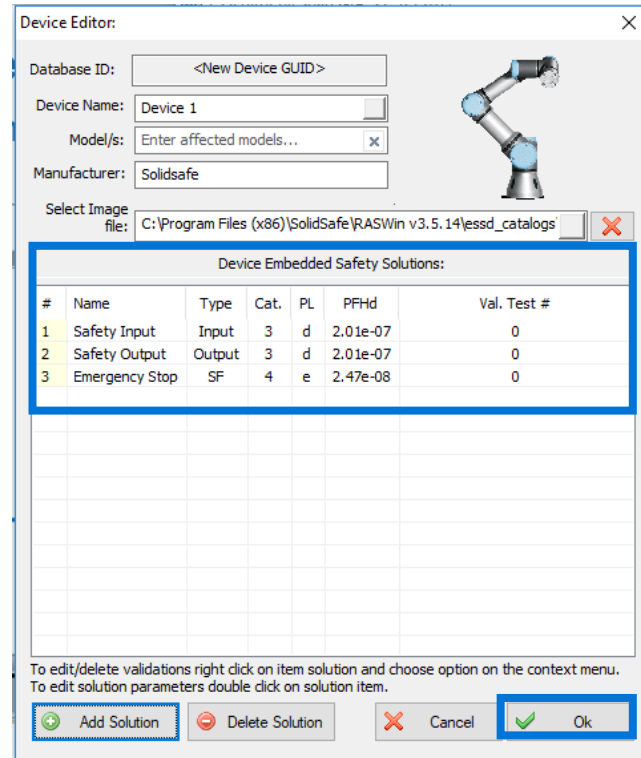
Device Editor:

Database ID: <New Device GUID>

Device Name: Device 1

Model/s: Enter affected models...

Manufacturer: Solidsafe

Select Image file: C:\Program Files (x86)\SolidSafe\RASWin v3.5.14\essd_catalogs

Device Embedded Safety Solutions:

| # | Name | Type | Cat. | PL | PFHd | Val. Test # |
|---|---|---|---|---|---|---|
| 1 | Safety Input | Input | 3 | d | 2.01e-07 | 0 |
| 2 | Safety Output | Output | 3 | d | 2.01e-07 | 0 |
| 3 | Emergency Stop | SF | 4 | e | 2.47e-08 | 0 |

To edit/delete validations right click on item solution and choose option on the context menu.
To edit solution parameters double click on solution item.

Add Solution
Delete Solution
Cancel
Ok